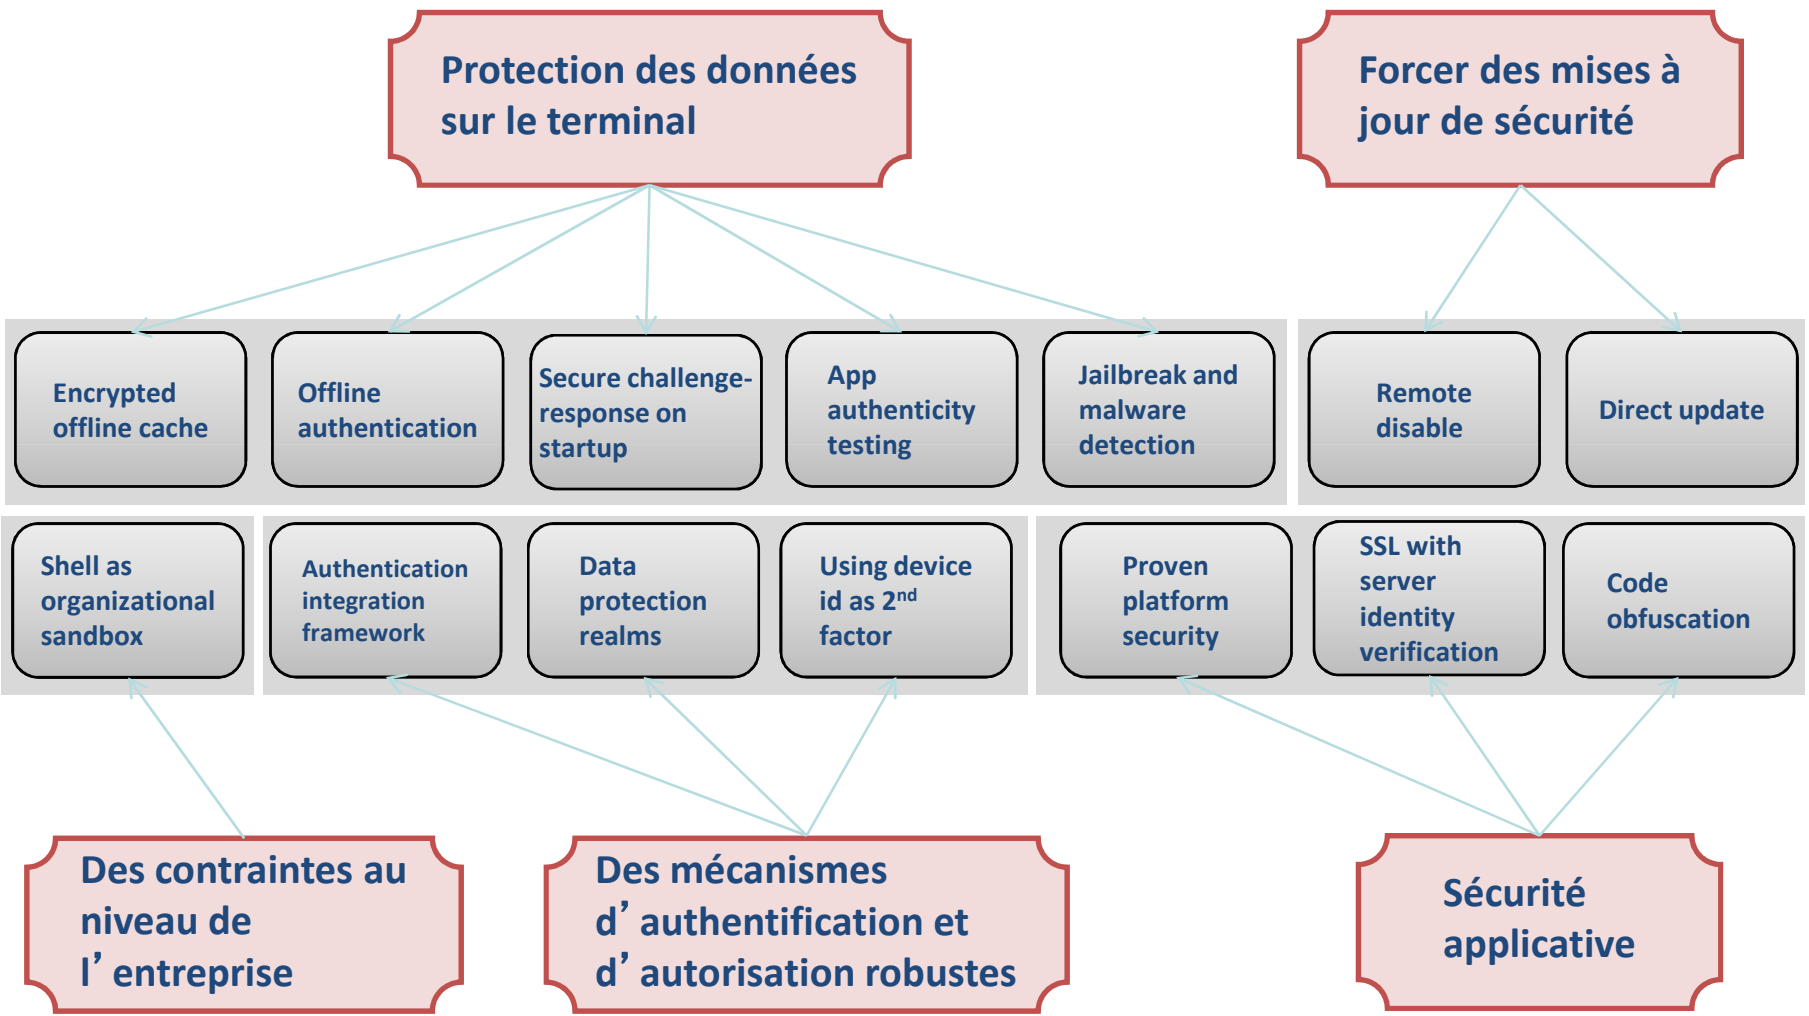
Protection des données sur le terminal

Forcer des mises à jour de sécurité

Encrypted offline cache

Offline authentication

Secure challenge-response on startup

App authenticity testing

Jailbreak and malware detection

Remote disable

Direct update

Shell as organizational sandbox

Authentication integration framework

Data protection realms

Using device id as $2^{nd}$ factor

Proven platform security

SSL with server identity verification

Code obfuscation

Des contraintes au niveau de l’entreprise

Des mécanismes d’authentification et d’autorisation robustes

Sécurité applicative